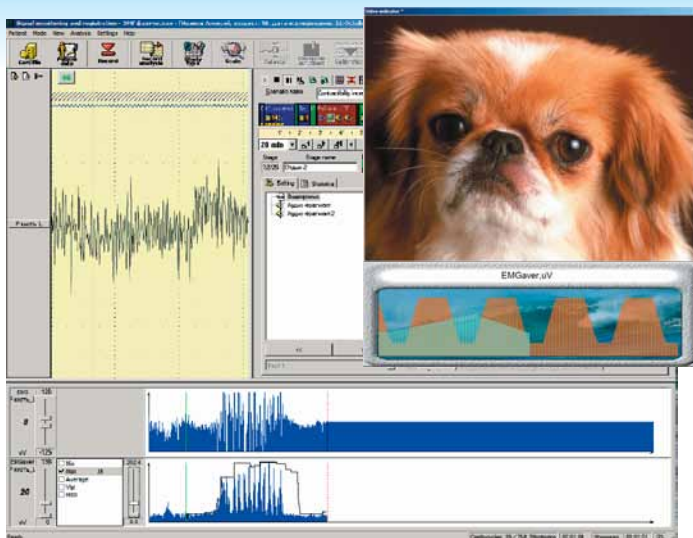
Patient Mode View Analysis Settings Help

Record

Scenario name

28 min

Stage

Stage name

Editing

Statistics

Video indicator

EMGaver,uV

125

0

-125

uV

20

0

uV

Min

Max

Average

Var

RMS

202.4

0